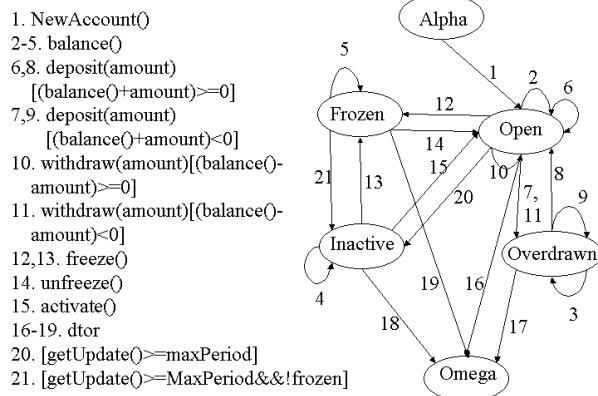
1. NewAccount()
2-5. balance()
6,8. deposit(amount) [(balance()+amount)>=0]
7,9. deposit(amount) [(balance()+amount)<0]
10. withdraw(amount)[(balance()-amount)>=0]
11. withdraw(amount)[(balance()-amount)<0]
12,13. freeze()
14. unfreeze()
15. activate()
16-19. dtor
20. [getUpdate()>=maxPeriod]
21. [getUpdate()>=MaxPeriod&&!frozen]

Alpha
1
5
2
6
Frozen
12
Open
14
15
10
21
13
20
7,
11
9
8
Inactive
Overdrawn
4
19
16
18
17
3
Omega